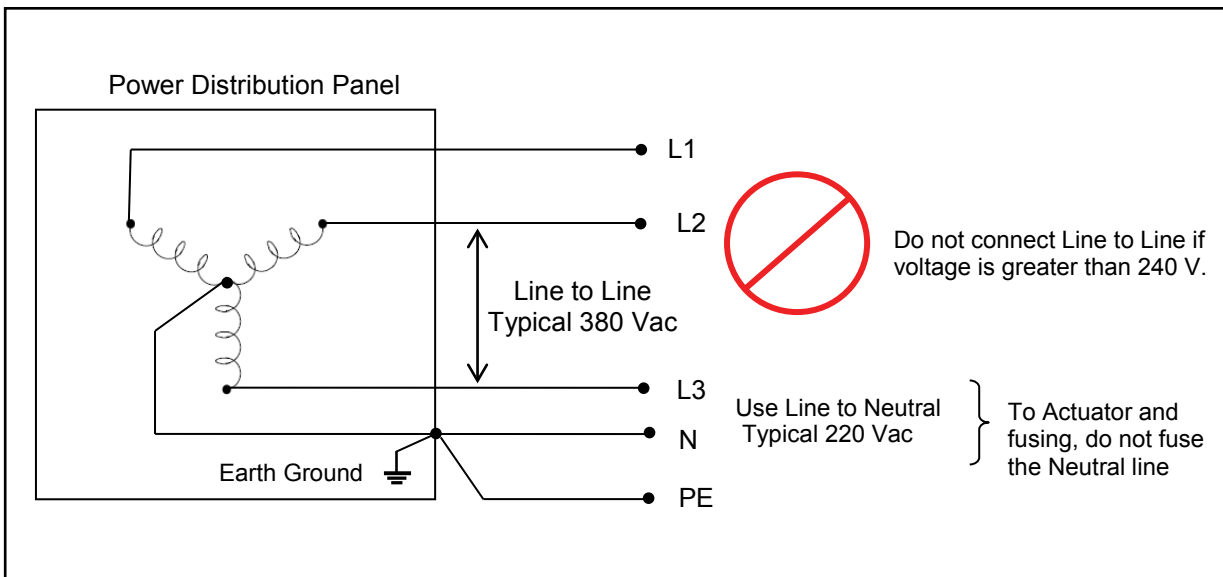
Power Distribution Panel

L1

L2

Line to Line
Typical 380 Vac

Do not connect Line to Line if voltage is greater than 240 V.

L3

Use Line to Neutral
Typical 220 Vac

To Actuator and fusing, do not fuse the Neutral line

N

Earth Ground

PE